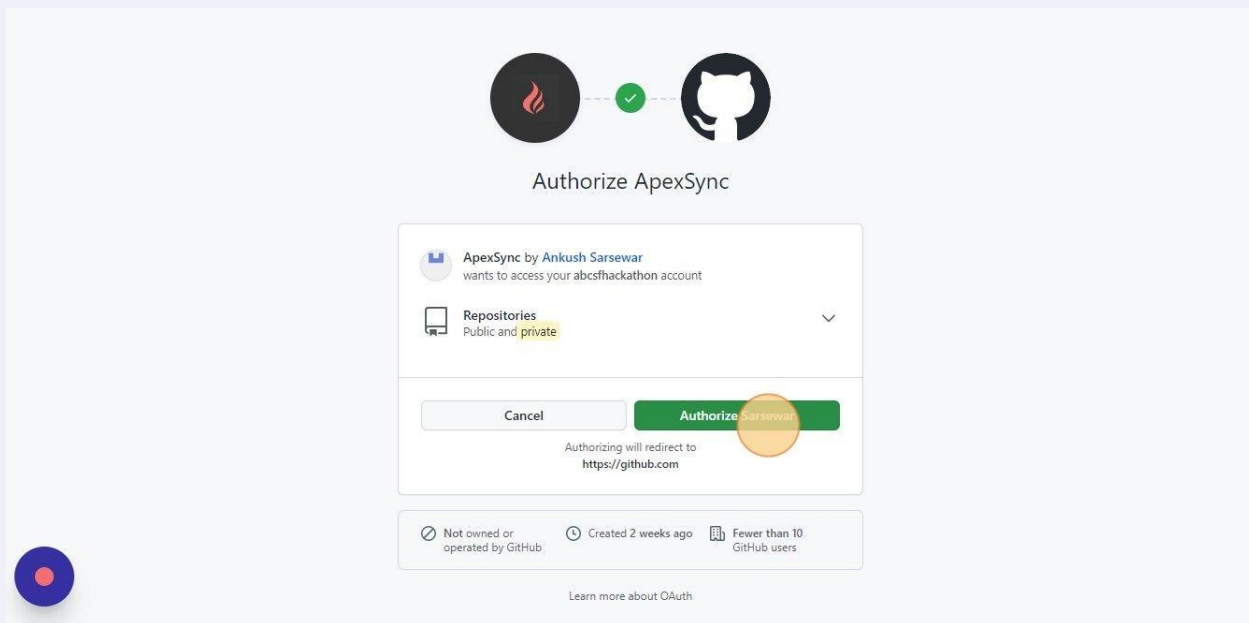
Authorize ApexSync

ApexSync by Ankush Sarsewar
wants to access your abcsfhackathon account

Repositories
Public and private

Cancel

Authorize Sarsewar

Authorizing will redirect to
https://github.com

Not owned or operated by GitHub

Created 2 weeks ago

Fewer than 10 GitHub users

Learn more about OAuth